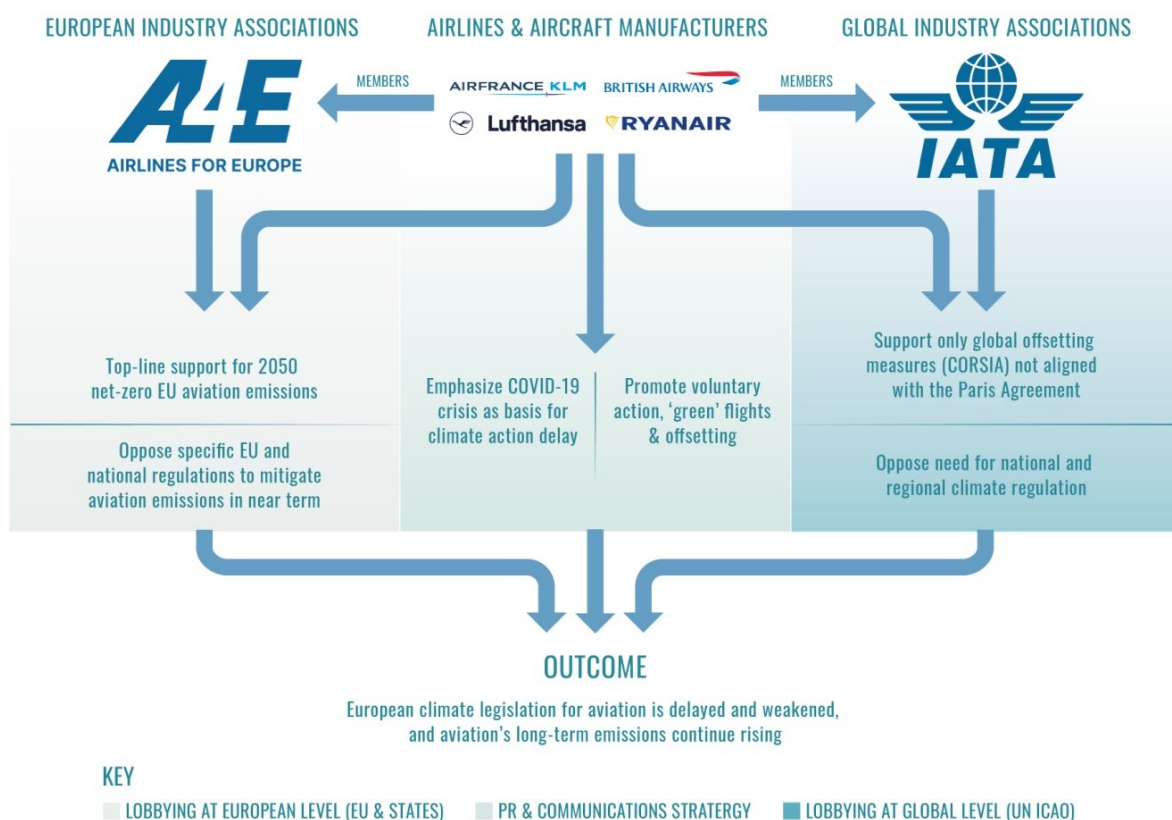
EUROPEAN INDUSTRY ASSOCIATIONS

AIRLINES & AIRCRAFT MANUFACTURERS

GLOBAL INDUSTRY ASSOCIATIONS

A4E
AIRLINES FOR EUROPE

MEMBERS

AIRFRANCE KLM
BRITISH AIRWAYS
Lufthansa
RYANAIR

MEMBERS

IATA

Top-line support for 2050 net-zero EU aviation emissions

Oppose specific EU and national regulations to mitigate aviation emissions in near term

Emphasize COVID-19 crisis as basis for climate action delay

Promote voluntary action, 'green' flights & offsetting

Support only global offsetting measures (CORSIA) not aligned with the Paris Agreement

Oppose need for national and regional climate regulation

OUTCOME

European climate legislation for aviation is delayed and weakened, and aviation's long-term emissions continue rising

KEY

LOBBYING AT EUROPEAN LEVEL (EU & STATES)

PR & COMMUNICATIONS STRATERGY

LOBBYING AT GLOBAL LEVEL (UN ICAO)